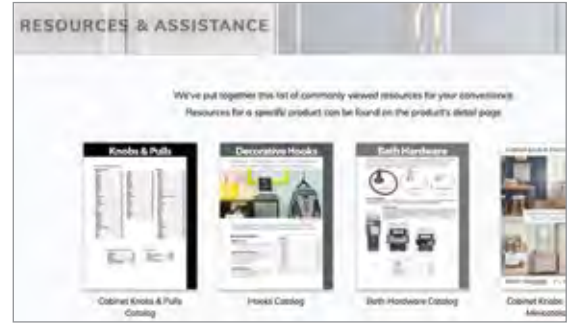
RESOURCES & ASSISTANCE

We've put together this list of commonly viewed resources for your convenience.
Resources for a specific product can be found on the product's detail page.

Knobs & Pulls

Decorative Hooks

Bath Hardware

Cabinet Knobs & Pulls Catalog

Hooks Catalog

Bath Hardware Catalog

Cabinet Knobs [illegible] Minimalist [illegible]